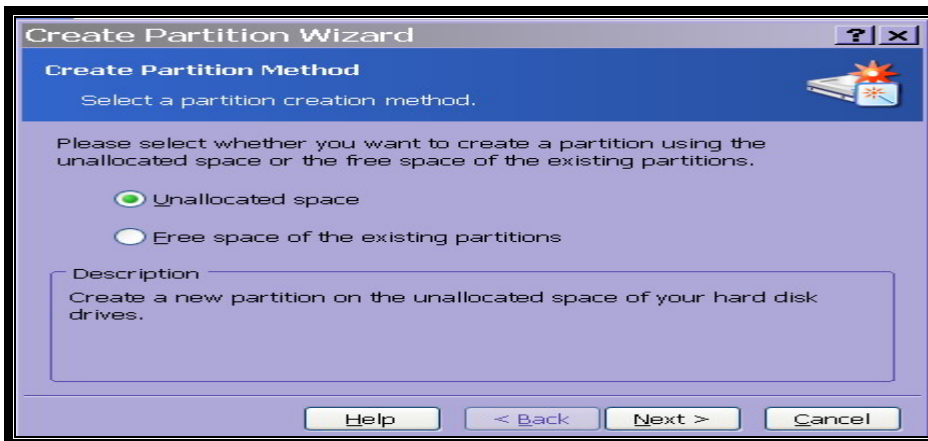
Create Partition Wizard

?

Create Partition Method

Select a partition creation method.

Please select whether you want to create a partition using the unallocated space or the free space of the existing partitions.

Unallocated space

Free space of the existing partitions

Description

Create a new partition on the unallocated space of your hard disk drives.

Help

< Back

Next >

Cancel